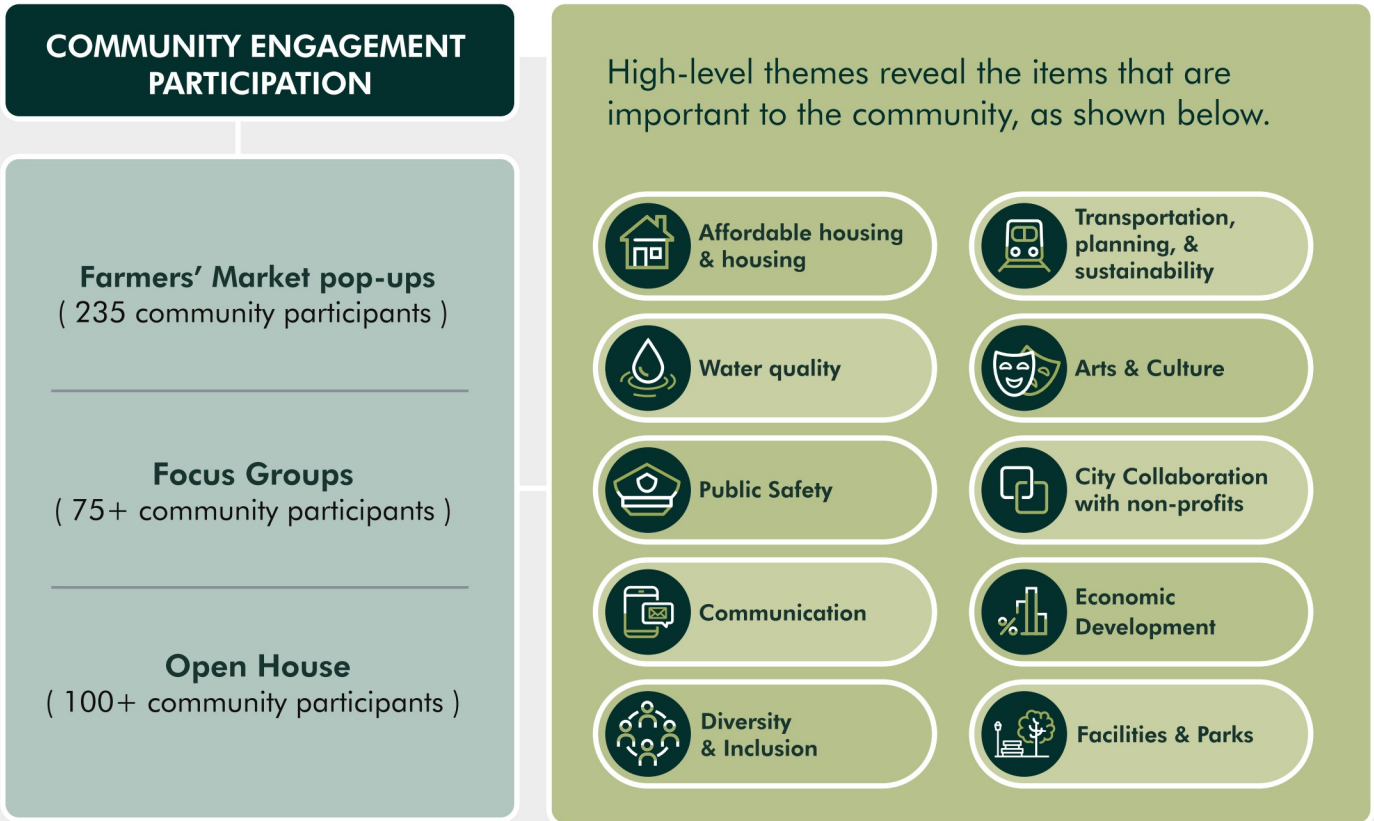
COMMUNITY ENGAGEMENT PARTICIPATION

Farmers' Market pop-ups
( 235 community participants )

Focus Groups
( 75+ community participants )

Open House
( 100+ community participants )

High-level themes reveal the items that are important to the community, as shown below.

Affordable housing & housing

Transportation, planning, & sustainability

Water quality

Arts & Culture

Public Safety

City Collaboration with non-profits

Communication

Economic Development

Diversity & Inclusion

Facilities & Parks